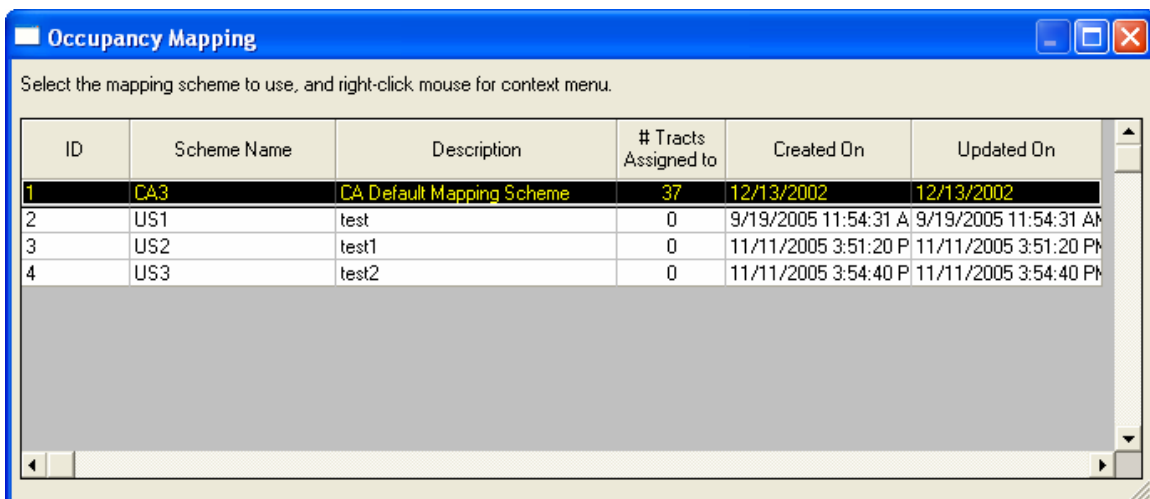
Occupancy Mapping

Select the mapping scheme to use, and right-click mouse for context menu.

| ID | Scheme Name | Description | # Tracts Assigned to | Created On | Updated On |
|---|---|---|---|---|---|
| 1 | CA3 | CA Default Mapping Scheme | 37 | 12/13/2002 | 12/13/2002 |
| 2 | US1 | test | 0 | 9/19/2005 11:54:31 A | 9/19/2005 11:54:31 AM |
| 3 | US2 | test1 | 0 | 11/11/2005 3:51:20 P | 11/11/2005 3:51:20 PM |
| 4 | US3 | test2 | 0 | 11/11/2005 3:54:40 P | 11/11/2005 3:54:40 PM |